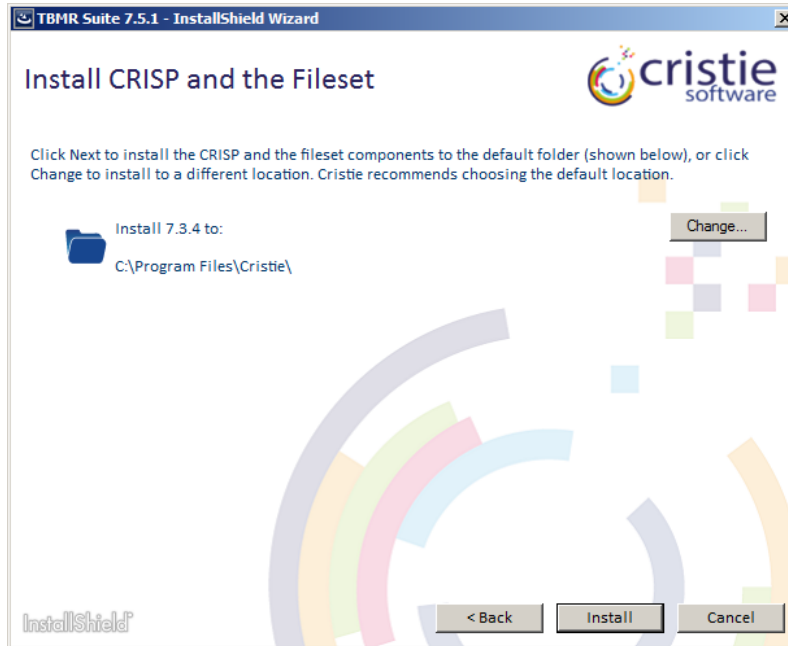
TBMR Suite 7.5.1 - InstallShield Wizard

Install CRISP and the Fileset

cristie software

Click Next to install the CRISP and the fileset components to the default folder (shown below), or click Change to install to a different location. Cristie recommends choosing the default location.

Install 7.3.4 to:

C:\Program Files\Cristie\

Change...

InstallShield

< Back

Install

Cancel